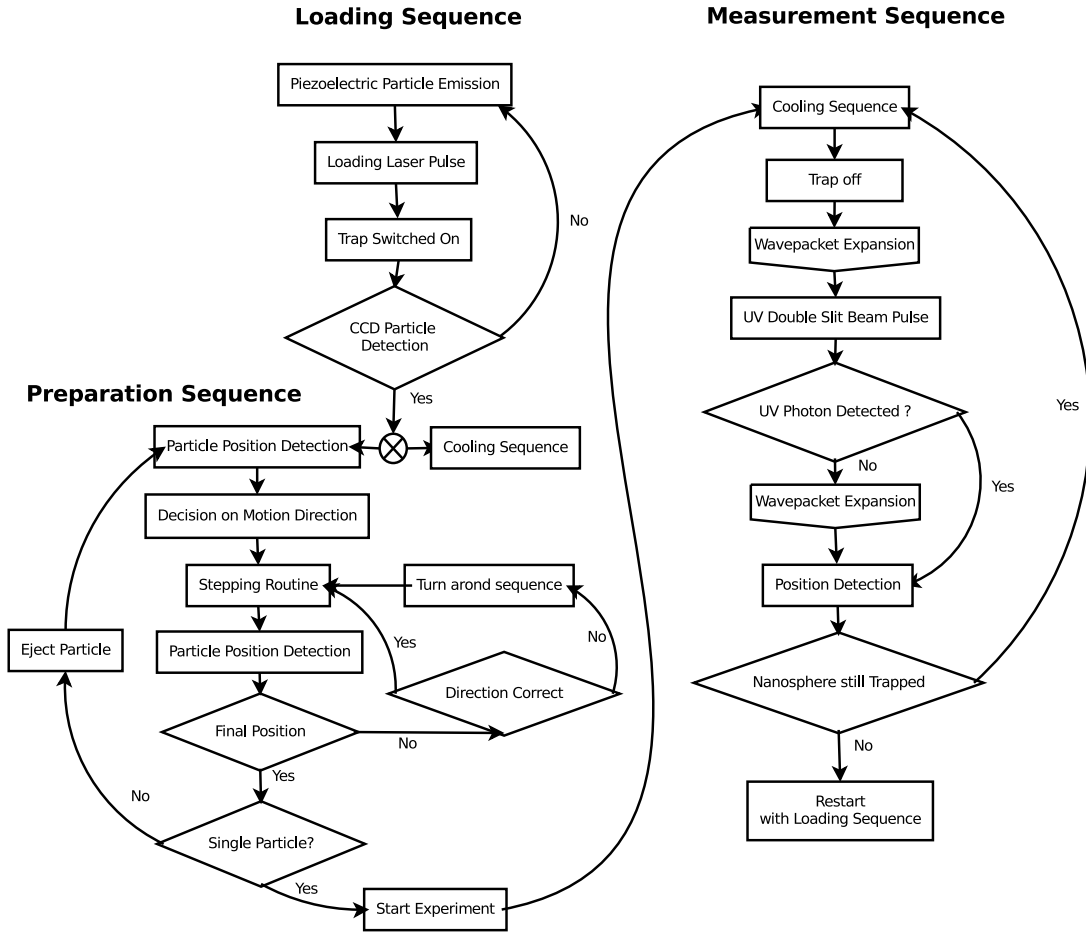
Loading Sequence

Piezoelectric Particle Emission

Loading Laser Pulse

Trap Switched On

CCD Particle Detection

No

Yes

Preparation Sequence

Particle Position Detection

Cooling Sequence

Decision on Motion Direction

Stepping Routine

Turn arond sequence

Eject Particle

Particle Position Detection

Yes

No

Direction Correct

Final Position

No

Yes

No

Single Particle?

Yes

Start Experiment

Measurement Sequence

Cooling Sequence

Trap off

Wavepacket Expansion

UV Double Slit Beam Pulse

UV Photon Detected ?

No

Yes

Yes

Wavepacket Expansion

Position Detection

Nanosphere still Trapped

No

Restart with Loading Sequence